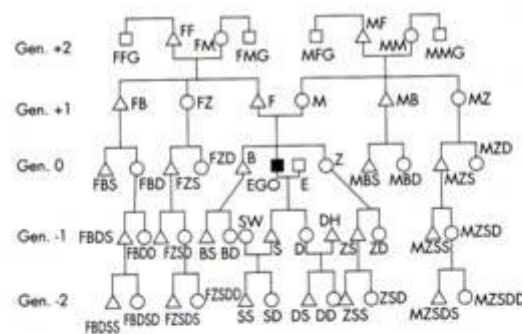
Gen. +2
FF
FM
FFG
FMG
MF
MM
MFG
MMG

Gen. +1
FB
FZ
F
M
MB
MZ

Gen. 0
FBS
FBD
FZS
FZD
B
EGO
E
Z
MBS
MBD
MZS
MZD

Gen. -1
FBDS
FBDD
FZSD
BS
BD
SW
S
D
DH
ZS
ZD
MZSS
MZSD

Gen. -2
FBDSS
FBDSD
FZSDS
FZSDD
SS
SD
DS
DD
ZSS
ZSD
MZSDS
MZSDD